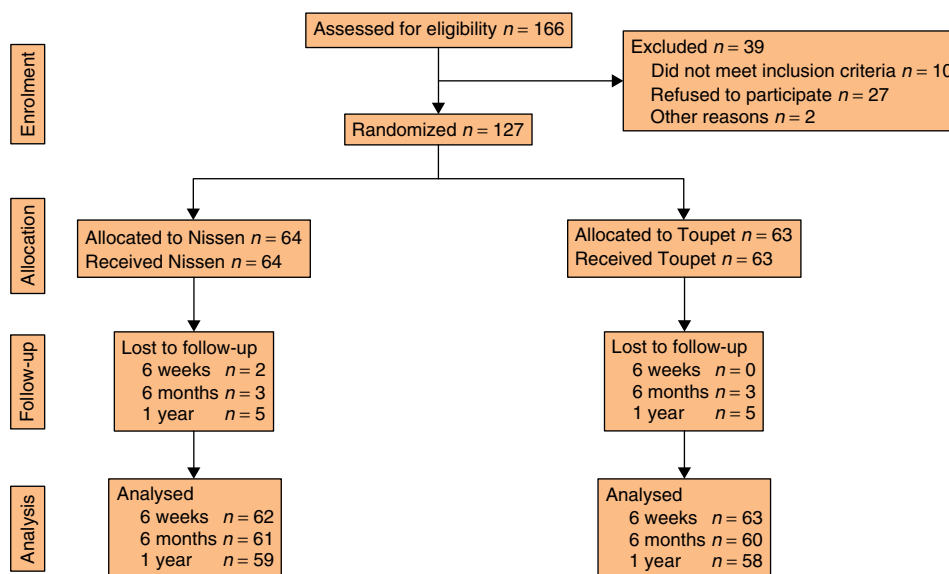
Enrolment

Assessed for eligibility $n = 166$

Excluded $n = 39$
Did not meet inclusion criteria $n = 10$
Refused to participate $n = 27$
Other reasons $n = 2$

Randomized $n = 127$

Allocation

Allocated to Nissen $n = 64$
Received Nissen $n = 64$

Allocated to Toupet $n = 63$
Received Toupet $n = 63$

Follow-up

Lost to follow-up
6 weeks $n = 2$
6 months $n = 3$
1 year $n = 5$

Lost to follow-up
6 weeks $n = 0$
6 months $n = 3$
1 year $n = 5$

Analysis

Analysed
6 weeks $n = 62$
6 months $n = 61$
1 year $n = 59$

Analysed
6 weeks $n = 63$
6 months $n = 60$
1 year $n = 58$